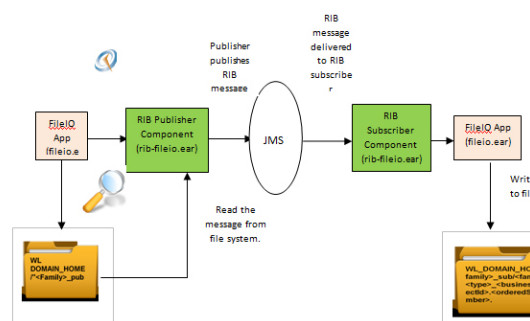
FileIO App (fileio.e

RIB Publisher Component (rib-fileio.ear)

Publisher publishes RIB message

JMS

RIB message delivered to RIB subscriber

RIB Subscriber Component (rib-fileio.ear)

FileIO App (fileio.ear)

Writ to fil

Read the message from file system.

WL DOMAIN_HOME /"<Family>_pub

WL_DOMAIN_HO family>_sub/<fam <type>_<busines ectId>_<ordered? mber>.